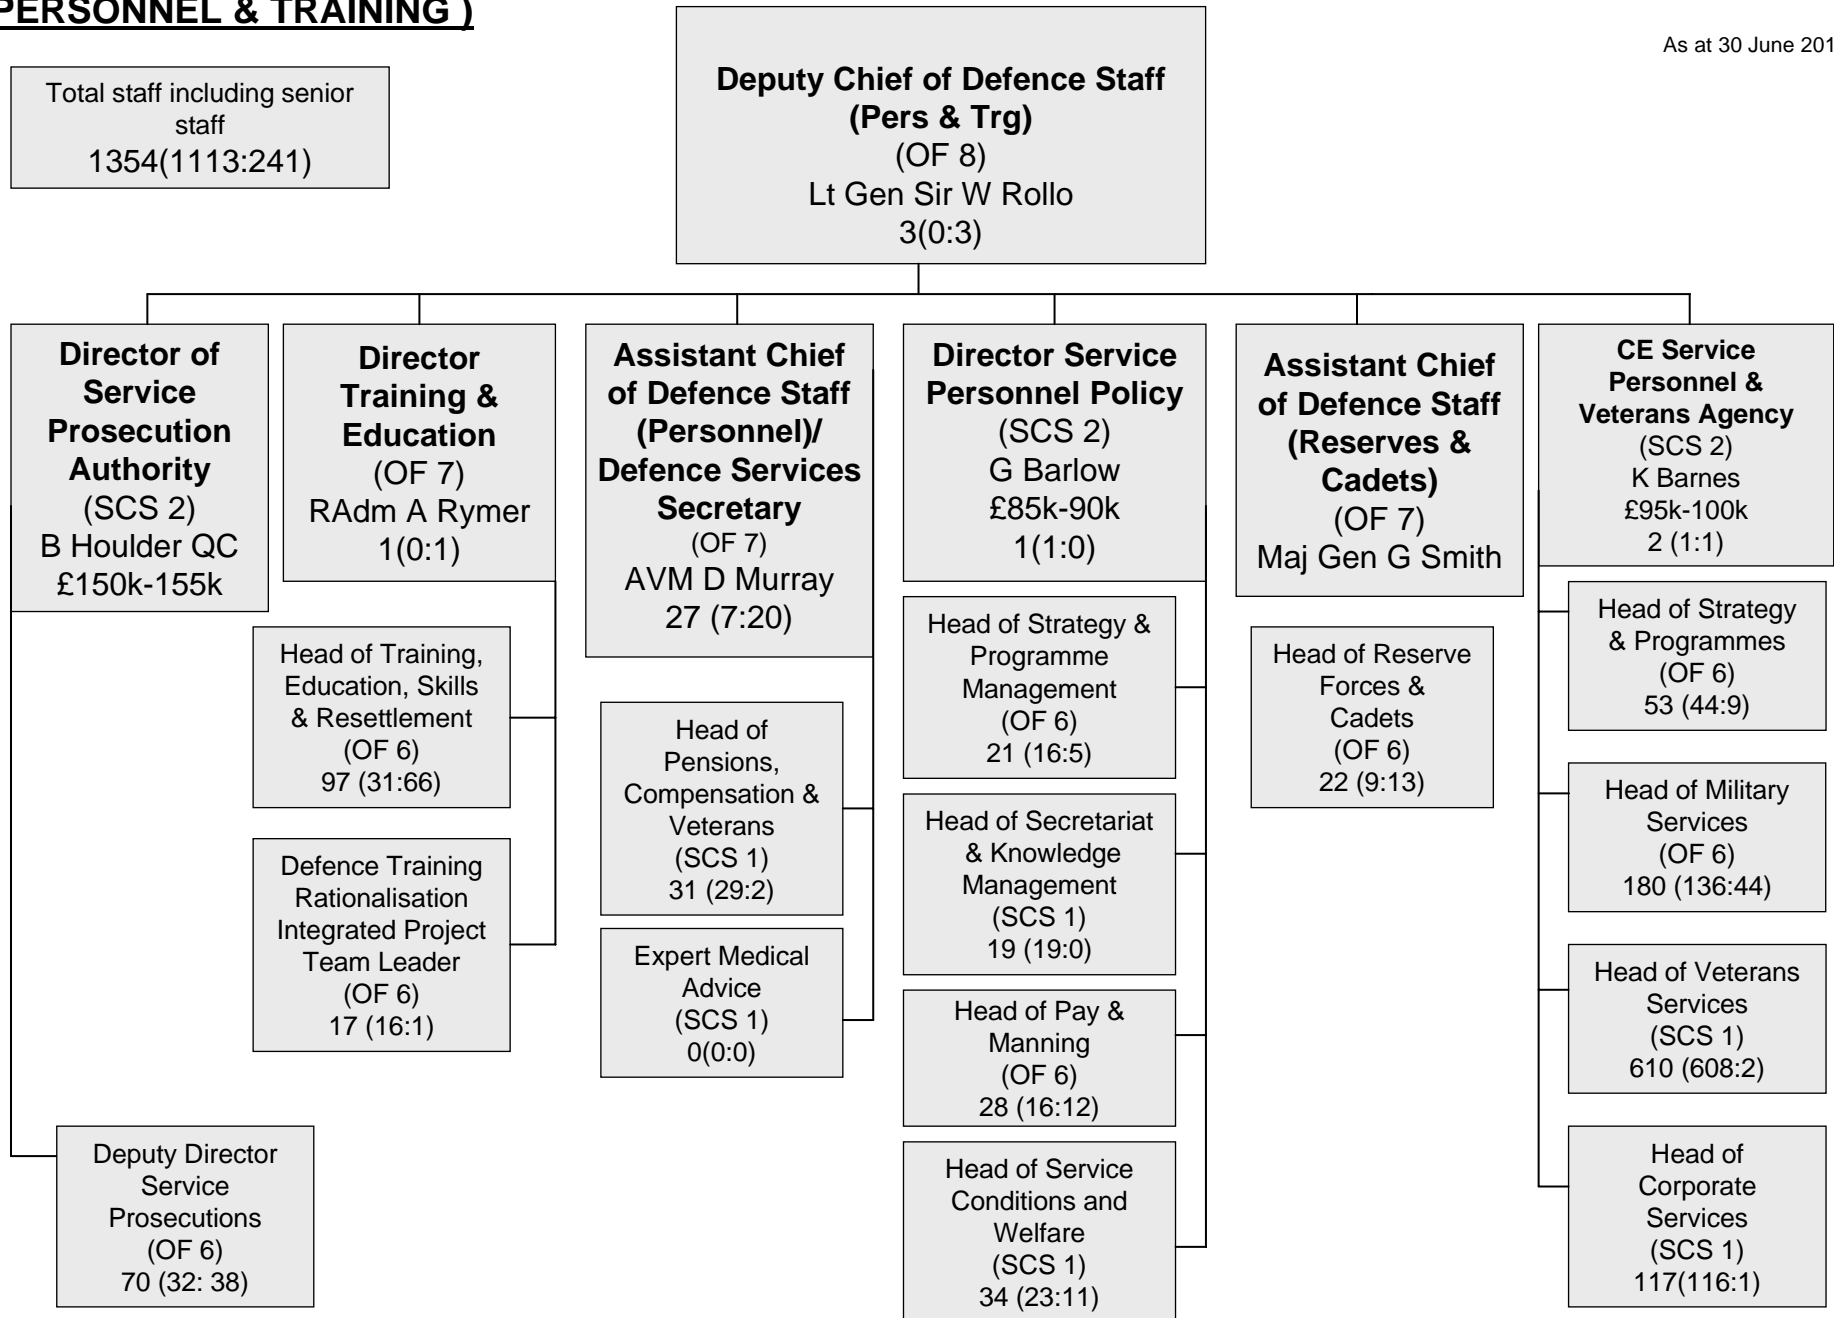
PERSONNEL & TRAINING )

As at 30 June 201

Total staff including senior staff
1354(1113:241)

Deputy Chief of Defence Staff (Pers & Trg)
(OF 8)
Lt Gen Sir W Rollo
3(0:3)

Director of Service Prosecution Authority
(SCS 2)
B Houlder QC
£150k-155k

Deputy Director Service Prosecutions
(OF 6)
70 (32: 38)

Director Training & Education
(OF 7)
RAdm A Rymer
1(0:1)

Head of Training, Education, Skills & Resettlement
(OF 6)
97 (31:66)

Defence Training Rationalisation Integrated Project Team Leader
(OF 6)
17 (16:1)

Assistant Chief of Defence Staff (Personnel)/ Defence Services Secretary
(OF 7)
AVM D Murray
27 (7:20)

Head of Pensions, Compensation & Veterans
(SCS 1)
31 (29:2)

Expert Medical Advice
(SCS 1)
0(0:0)

Director Service Personnel Policy
(SCS 2)
G Barlow
£85k-90k
1(1:0)

Head of Strategy & Programme Management
(OF 6)
21 (16:5)

Head of Secretariat & Knowledge Management
(SCS 1)
19 (19:0)

Head of Pay & Manning
(OF 6)
28 (16:12)

Head of Service Conditions and Welfare
(SCS 1)
34 (23:11)

Assistant Chief of Defence Staff (Reserves & Cadets)
(OF 7)
Maj Gen G Smith

Head of Reserve Forces & Cadets
(OF 6)
22 (9:13)

CE Service Personnel & Veterans Agency
(SCS 2)
K Barnes
£95k-100k
2 (1:1)

Head of Strategy & Programmes
(OF 6)
53 (44:9)

Head of Military Services
(OF 6)
180 (136:44)

Head of Veterans Services
(SCS 1)
610 (608:2)

Head of Corporate Services
(SCS 1)
117(116:1)